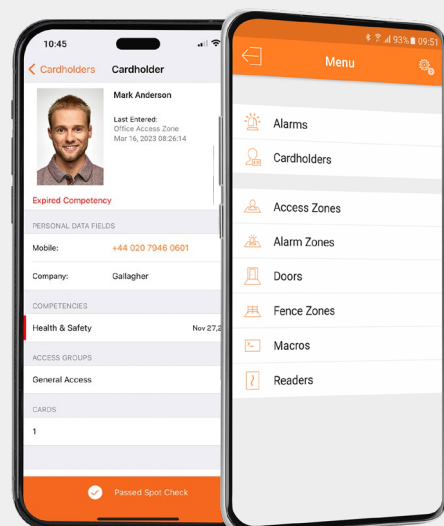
10:45

Cardholders Cardholder

Mark Anderson

Last Entered:
Office Access Zone
Mar 16, 2023 08:26:14

Expired Competency

PERSONAL DATA FIELDS

Mobile: +44 020 7946 0601

Company: Gallagher

COMPETENCIES

Health & Safety Nov 27,2

ACCESS GROUPS

General Access

CARDS

1

Passed Spot Check

93% 09:51

Menu

Alarms

Cardholders

Access Zones

Alarm Zones

Doors

Fence Zones

Macros

Readers